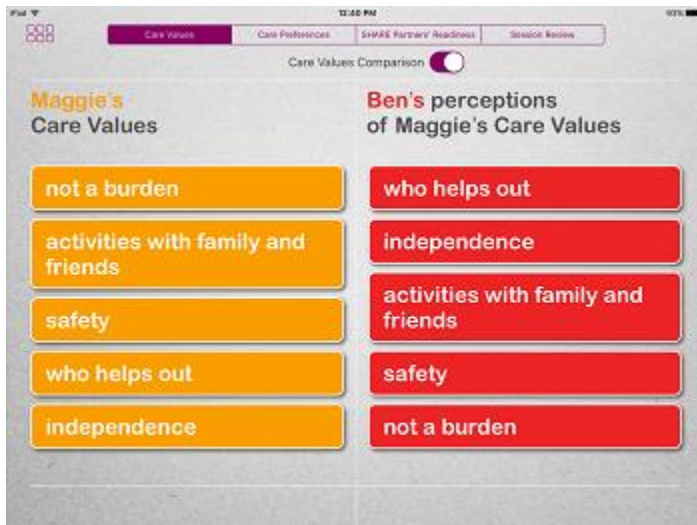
iPad 12:40 PM 93%

Care Values | Care Preferences | SHARE Partners' Readiness | Session Review

Care Values Comparison

Maggie's
Care Values

not a burden

activities with family and friends

safety

who helps out

independence

Ben's perceptions
of Maggie's Care Values

who helps out

independence

activities with family and friends

safety

not a burden